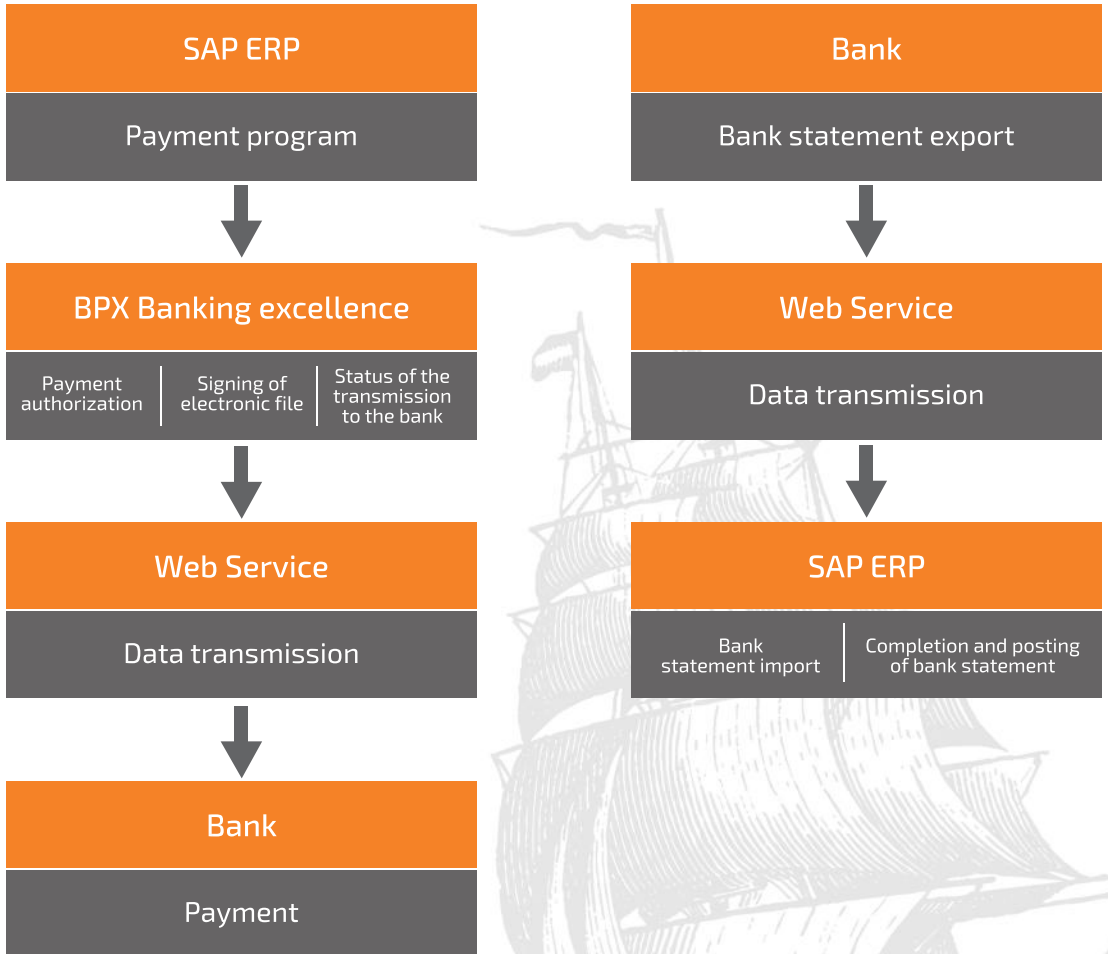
SAP ERP

Payment program

BPX Banking excellence

Payment authorization

Signing of electronic file

Status of the transmission to the bank

Web Service

Data transmission

Bank

Payment

Bank

Bank statement export

Web Service

Data transmission

SAP ERP

Bank statement import

Completion and posting of bank statement